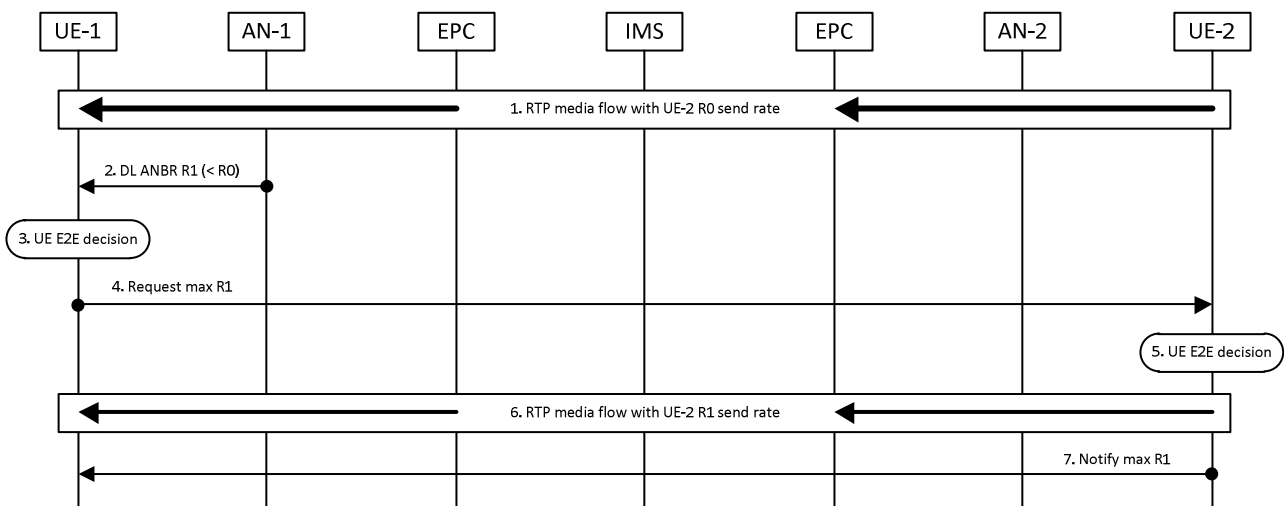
UE-1

AN-1

EPC

IMS

EPC

AN-2

UE-2

1. RTP media flow with UE-2 R0 send rate

2. DL ANBR R1 (< R0)

3. UE E2E decision

4. Request max R1

5. UE E2E decision

6. RTP media flow with UE-2 R1 send rate

7. Notify max R1